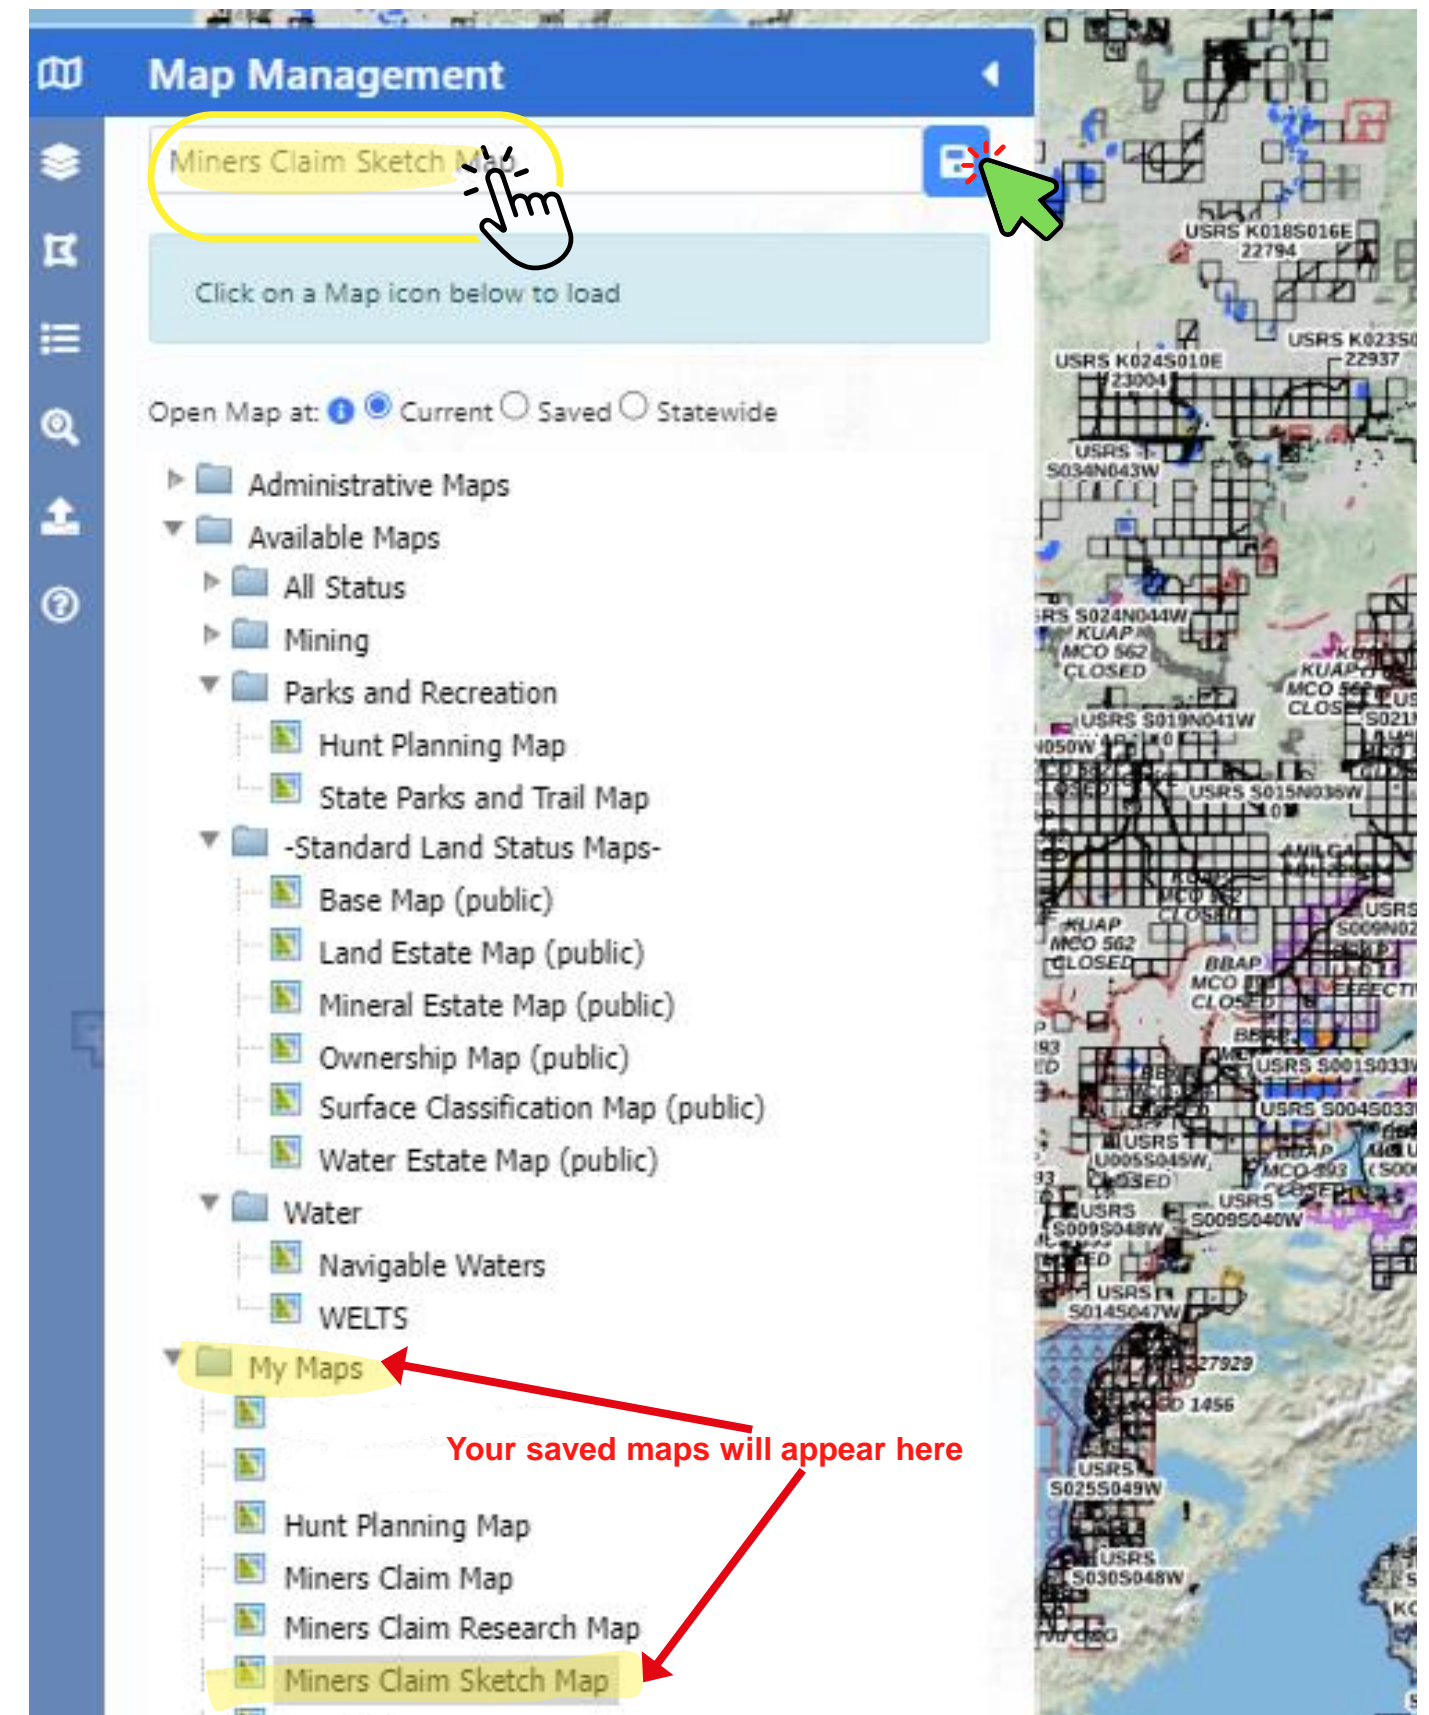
Map Management

Miners Claim Sketch Map

Click on a Map icon below to load

Open Map at: Current Saved Statewide

Administrative Maps
Available Maps
All Status
Mining
Parks and Recreation
Hunt Planning Map
State Parks and Trail Map
-Standard Land Status Maps-
Base Map (public)
Land Estate Map (public)
Mineral Estate Map (public)
Ownership Map (public)
Surface Classification Map (public)
Water Estate Map (public)
Water
Navigable Waters
WELTS
My Maps

Your saved maps will appear here

Hunt Planning Map
Miners Claim Map
Miners Claim Research Map
Miners Claim Sketch Map

USRS K018S016E
22794
USRS K024S010E
23004
USRS K023S0
22937
USRS
S034N043W
USRS S024N044W
KUAP
MCO 562
CLOSED
KUAP
MCO 562
CLOS
USRS S019N041W
USRS S015N036W
KUAP
MCO 562
CLOSED
BBAP
MCO
CLOSED
USRS S001S033W
USRS S004S033
USRS
U005S045W
USRS
S009S048W
USRS
S009S040W
USRS
S014S047W
27929
1456
USRS
S025S049W
USRS
S030S048W